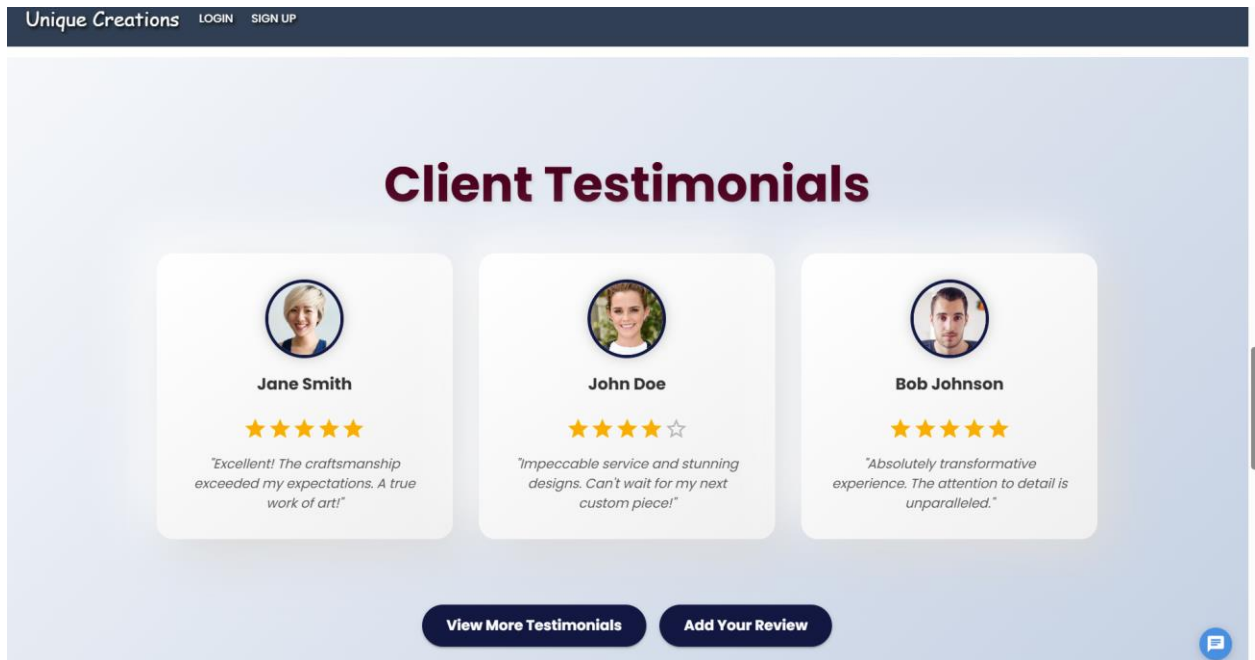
Unique Creations LOGIN SIGN UP

Client Testimonials

Jane Smith

★★★★★

"Excellent! The craftsmanship exceeded my expectations. A true work of art!"

John Doe

★★★★☆

"Impeccable service and stunning designs. Can't wait for my next custom piece!"

Bob Johnson

★★★★★

"Absolutely transformative experience. The attention to detail is unparalleled."

View More Testimonials

Add Your Review